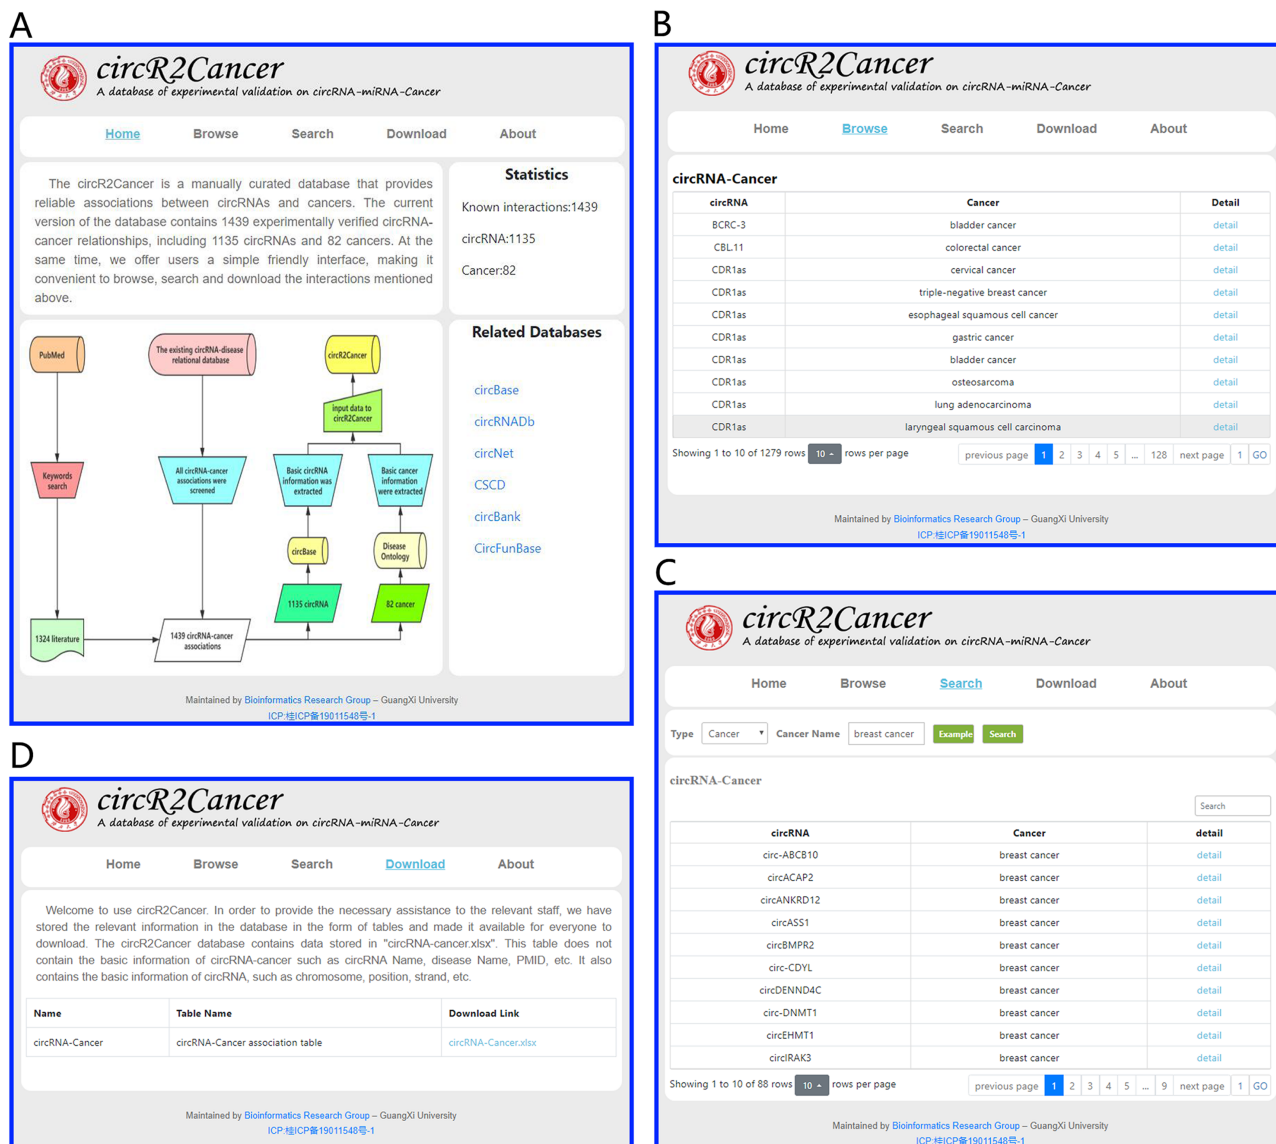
A

circR2Cancer
A database of experimental validation on circRNA-miRNA-Cancer

Home Browse Search Download About

The circR2Cancer is a manually curated database that provides reliable associations between circRNAs and cancers. The current version of the database contains 1439 experimentally verified circRNA-cancer relationships, including 1135 circRNAs and 82 cancers. At the same time, we offer users a simple friendly interface, making it convenient to browse, search and download the interactions mentioned above.

Statistics
Known interactions:1439
circRNA:1135
Cancer:82

PubMed
The existing circRNA-disease relational database
circR2Cancer
input data to circR2Cancer
Keywords search
All circRNA-cancer associations were screened
Basic circRNA information was extracted
Basic cancer information were extracted
circBase
Disease Ontology
1135 circRNA
82 cancer
1324 literature
1439 circRNA-cancer associations

Related Databases
circBase
circRNADb
circNet
CSCD
circBank
CircFunBase

Maintained by Bioinformatics Research Group – GuangXi University
ICP:桂ICP备19011548号-1

B

circR2Cancer
A database of experimental validation on circRNA-miRNA-Cancer

Home Browse Search Download About

circRNA-Cancer

| circRNA | Cancer | Detail |
|---|---|---|
| BCRC-3 | bladder cancer | detail |
| CBL11 | colorectal cancer | detail |
| CDR1as | cervical cancer | detail |
| CDR1as | triple-negative breast cancer | detail |
| CDR1as | esophageal squamous cell cancer | detail |
| CDR1as | gastric cancer | detail |
| CDR1as | bladder cancer | detail |
| CDR1as | osteosarcoma | detail |
| CDR1as | lung adenocarcinoma | detail |
| CDR1as | laryngeal squamous cell carcinoma | detail |

Showing 1 to 10 of 1279 rows 10 rows per page
previous page 1 2 3 4 5 ... 128 next page 1 GO

Maintained by Bioinformatics Research Group – GuangXi University
ICP:桂ICP备19011548号-1

C

circR2Cancer
A database of experimental validation on circRNA-miRNA-Cancer

Home Browse Search Download About

Type Cancer Cancer Name breast cancer Example Search

circRNA-Cancer

Search

| circRNA | Cancer | detail |
|---|---|---|
| circ-ABCB10 | breast cancer | detail |
| circACAP2 | breast cancer | detail |
| circANKRD12 | breast cancer | detail |
| circASS1 | breast cancer | detail |
| circBMPR2 | breast cancer | detail |
| circ-CDYL | breast cancer | detail |
| circDENND4C | breast cancer | detail |
| circ-DNMT1 | breast cancer | detail |
| circEHMT1 | breast cancer | detail |
| circIRAK3 | breast cancer | detail |

Showing 1 to 10 of 88 rows 10 rows per page
previous page 1 2 3 4 5 ... 9 next page 1 GO

Maintained by Bioinformatics Research Group – GuangXi University
ICP:桂ICP备19011548号-1

D

circR2Cancer
A database of experimental validation on circRNA-miRNA-Cancer

Home Browse Search Download About

Welcome to use circR2Cancer. In order to provide the necessary assistance to the relevant staff, we have stored the relevant information in the database in the form of tables and made it available for everyone to download. The circR2Cancer database contains data stored in "circRNA-cancer.xlsx". This table does not contain the basic information of circRNA-cancer such as circRNA Name, disease Name, PMID, etc. It also contains the basic information of circRNA, such as chromosome, position, strand, etc.

| Name | Table Name | Download Link |
|---|---|---|
| circRNA-Cancer | circRNA-Cancer association table | circRNA-Cancer.xlsx |

Maintained by Bioinformatics Research Group – GuangXi University
ICP:桂ICP备19011548号-1